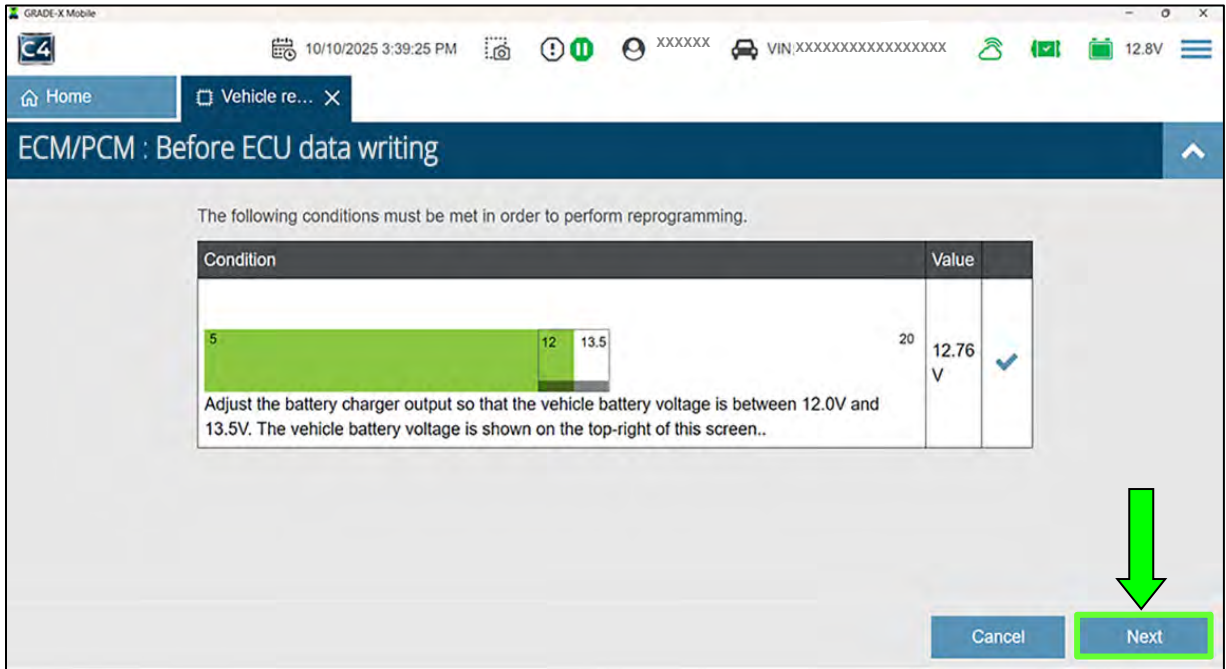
GRADE-X Mobile

C4 10/10/2025 3:39:25 PM XXXXXX VIN XXXXXXXXXXXXXXXXX 12.8V

Home | Vehicle re...

ECM/PCM : Before ECU data writing

The following conditions must be met in order to perform reprogramming.

| Condition | Value | |
|---|---|---|
| 5 12 13.5 20 Adjust the battery charger output so that the vehicle battery voltage is between 12.0V and 13.5V. The vehicle battery voltage is shown on the top-right of this screen.. | 12.76 V | ✔ |

Cancel Next